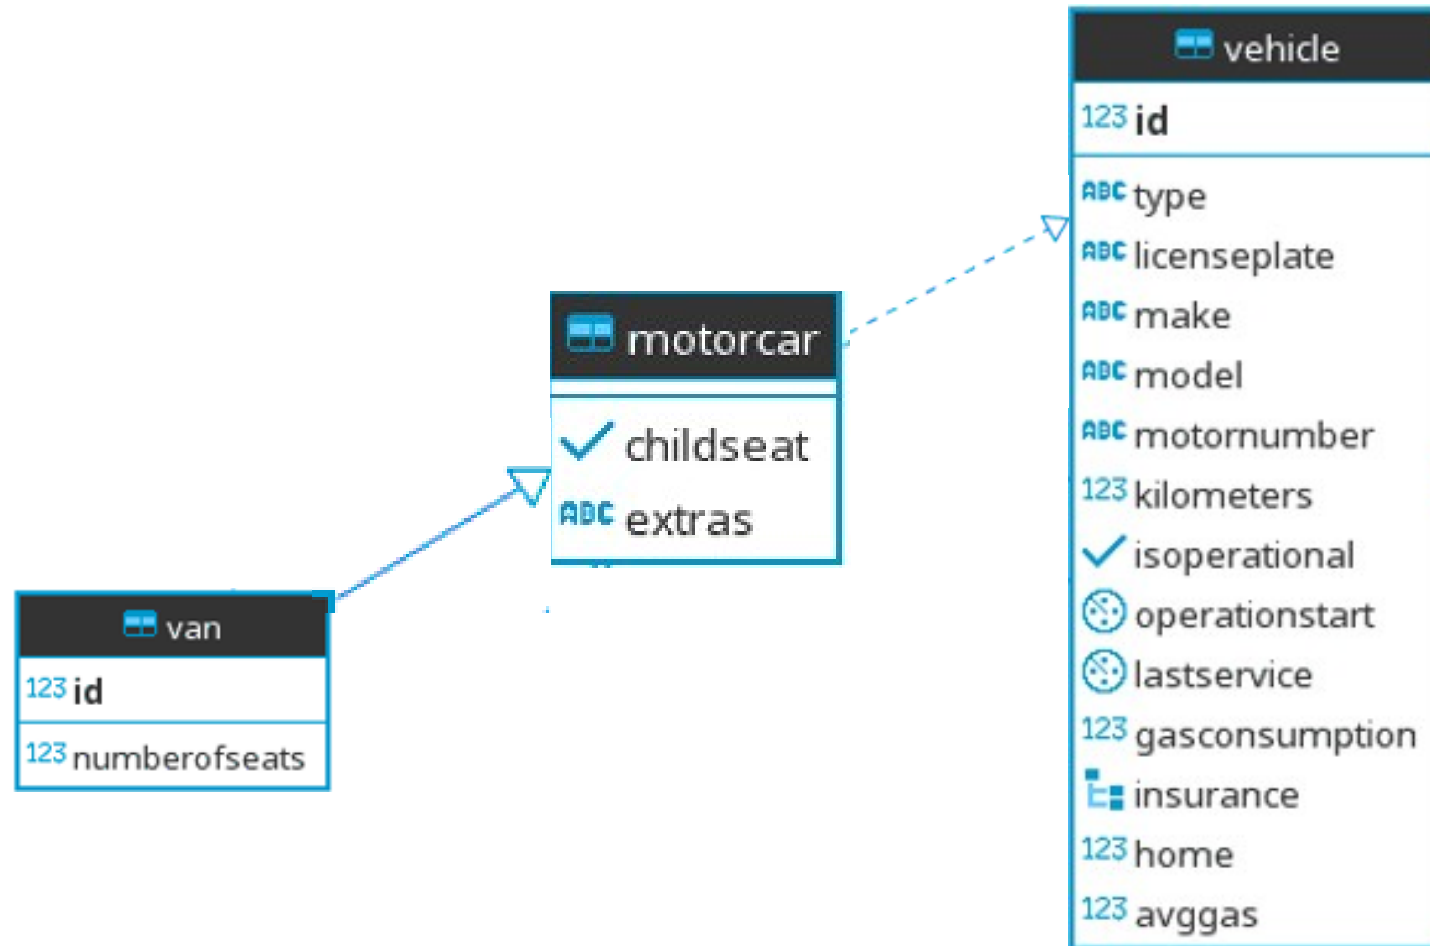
vehicle
123 id
ABC type
ABC licenseplate
ABC make
ABC model
ABC motornumber
123 kilometers
isoperational
operationstart
lastservice
123 gasconsumption
insurance
123 home
123 avggas

motorcar
childseat
ABC extras

van
123 id
123 numberofseats